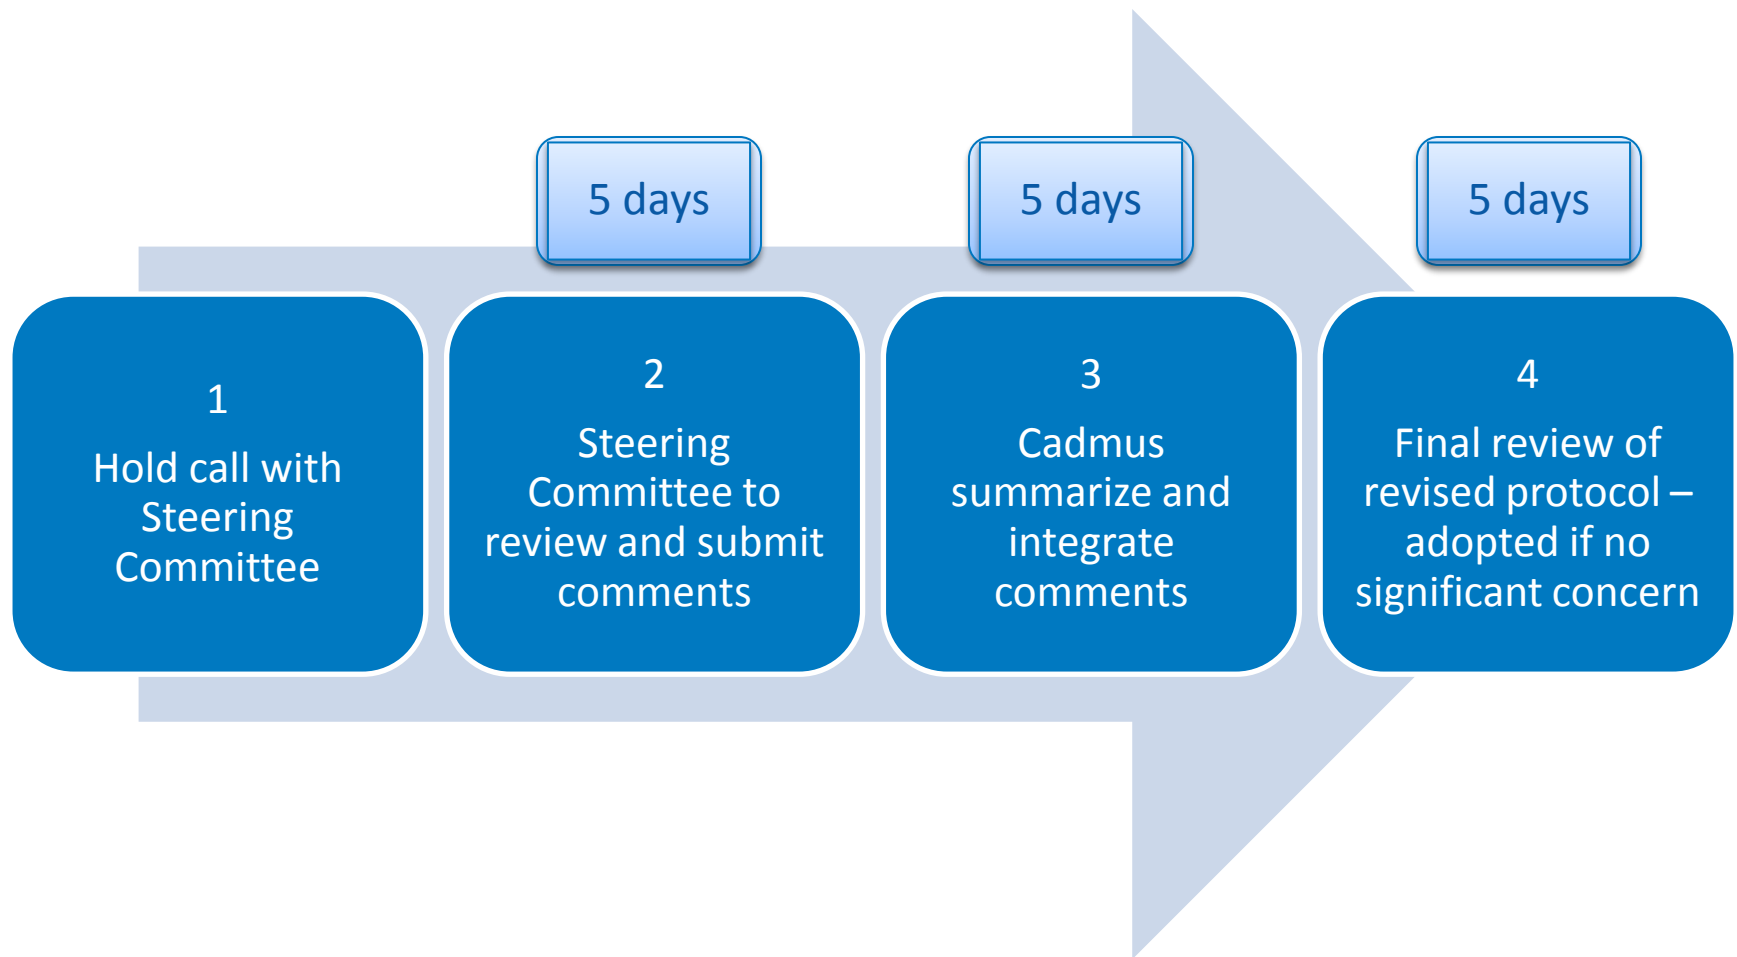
5 days

5 days

5 days

1
Hold call with Steering Committee

2
Steering Committee to review and submit comments

3
Cadmus summarize and integrate comments

4
Final review of revised protocol – adopted if no significant concern